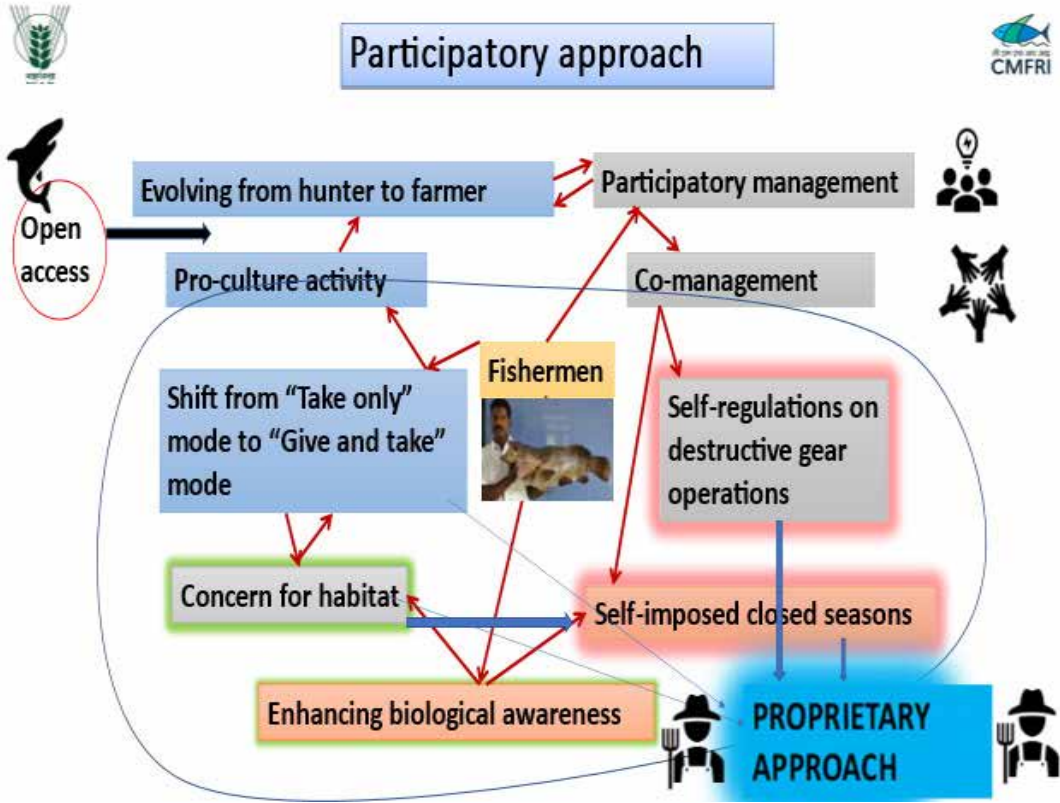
Participatory approach

CMFRI

Open access

Evolving from hunter to farmer

Participatory management

Pro-culture activity

Co-management

Fishermen

Shift from "Take only" mode to "Give and take" mode

Self-regulations on destructive gear operations

Concern for habitat

Self-imposed closed seasons

Enhancing biological awareness

PROPRIETARY APPROACH